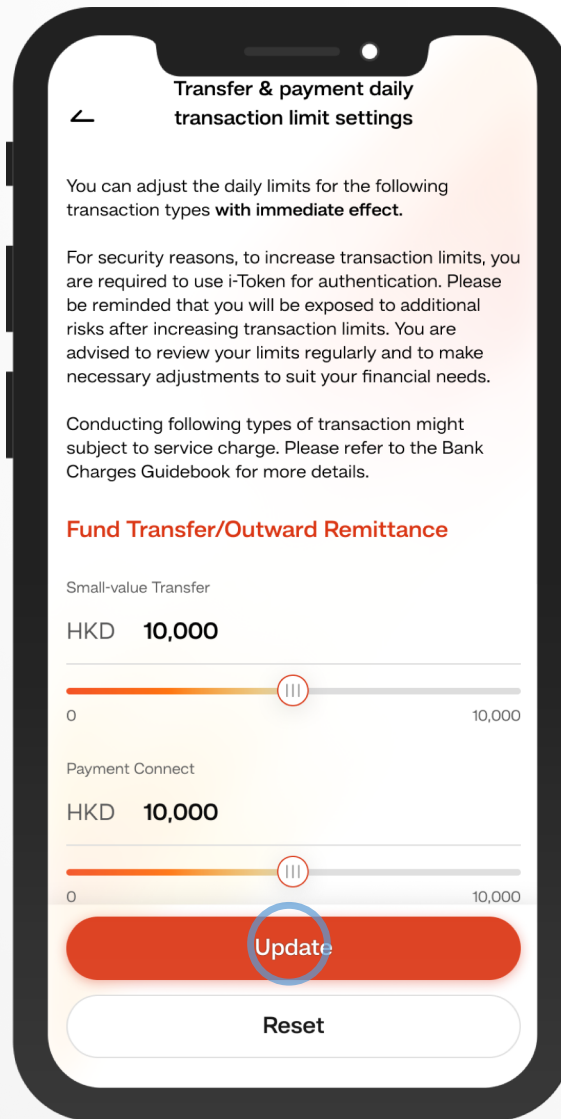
Transfer & payment daily transaction limit settings

You can adjust the daily limits for the following transaction types **with immediate effect.**

For security reasons, to increase transaction limits, you are required to use i-Token for authentication. Please be reminded that you will be exposed to additional risks after increasing transaction limits. You are advised to review your limits regularly and to make necessary adjustments to suit your financial needs.

Conducting following types of transaction might subject to service charge. Please refer to the Bank Charges Guidebook for more details.

Fund Transfer/Outward Remittance

Small-value Transfer

HKD 10,000

0

10,000

Payment Connect

HKD 10,000

0

10,000

Update

Reset